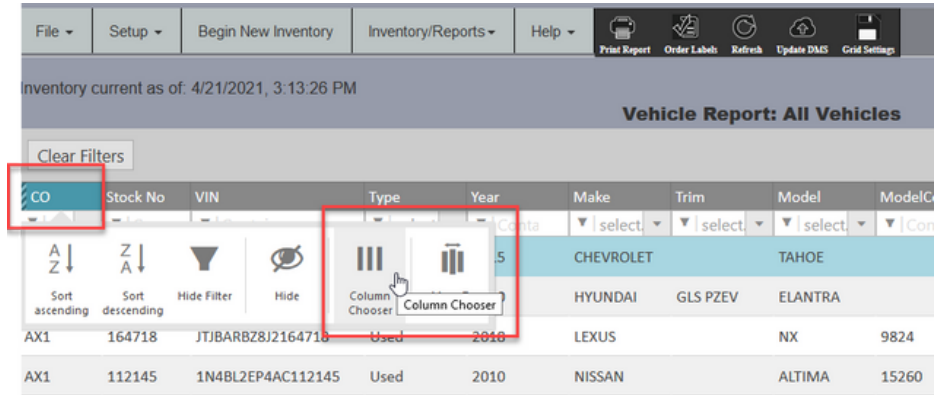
File ▾ | Setup ▾ | Begin New Inventory | Inventory/Reports ▾ | Help ▾ | Print Report | Order Labels | Refresh | Update DMS | Grid Settings

Inventory current as of: 4/21/2021, 3:13:26 PM

Vehicle Report: All Vehicles

Clear Filters

| CO | Stock No | VIN | Type | Year | Make | Trim | Model | ModelC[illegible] |
|---|---|---|---|---|---|---|---|---|
| | | | | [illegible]15 | CHEVROLET | | TAHOE | |
| | | | | | HYUNDAI | GLS PZEV | ELANTRA | |
| AX1 | 164718 | JTJBARBZ8J2164718 | Used | 2018 | LEXUS | | NX | 9824 |
| AX1 | 112145 | 1N4BL2EP4AC112145 | Used | 2010 | NISSAN | | ALTIMA | 15260 |

select. select. select.

Sort ascending | Sort descending | Hide Filter | Hide | Column Chooser | Column Chooser